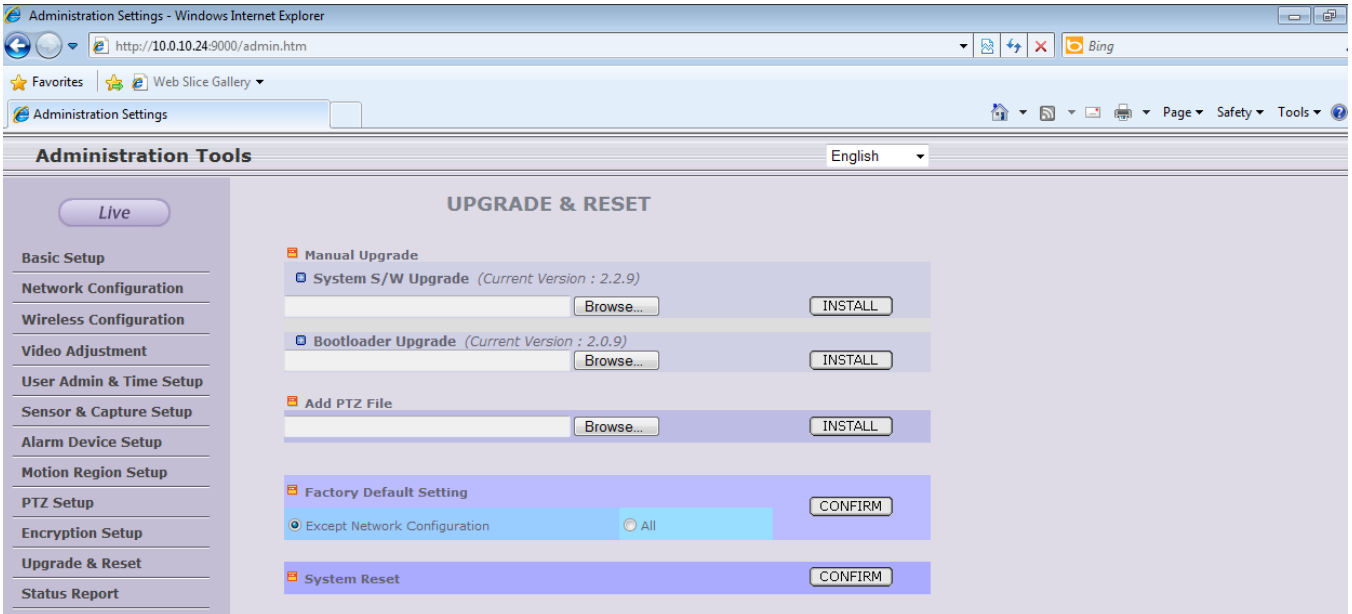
Administration Settings - Windows Internet Explorer

http://10.0.10.24:9000/admin.htm

Bing

Favorites

Web Slice Gallery

Administration Settings

Page ▾ Safety ▾ Tools ▾

Administration Tools

English

Live

Basic Setup

Network Configuration

Wireless Configuration

Video Adjustment

User Admin & Time Setup

Sensor & Capture Setup

Alarm Device Setup

Motion Region Setup

PTZ Setup

Encryption Setup

Upgrade & Reset

Status Report

UPGRADE & RESET

Manual Upgrade

System S/W Upgrade (Current Version : 2.2.9)

Browse...

INSTALL

Bootloader Upgrade (Current Version : 2.0.9)

Browse...

INSTALL

Add PTZ File

Browse...

INSTALL

Factory Default Setting

CONFIRM

Except Network Configuration

All

System Reset

CONFIRM